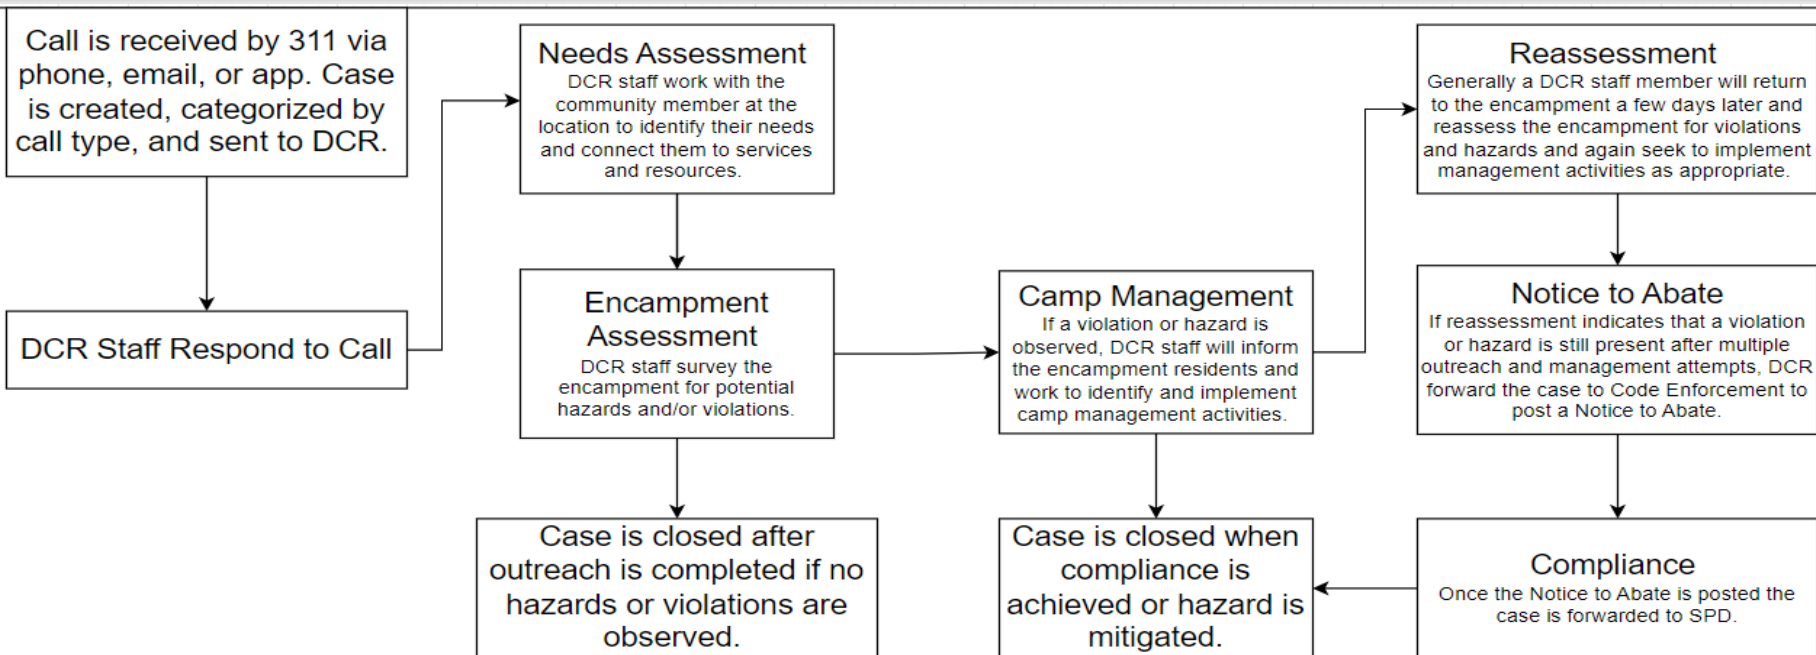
Call is received by 311 via phone, email, or app. Case is created, categorized by call type, and sent to DCR.

DCR Staff Respond to Call

Needs Assessment
DCR staff work with the community member at the location to identify their needs and connect them to services and resources.

Encampment Assessment
DCR staff survey the encampment for potential hazards and/or violations.

Case is closed after outreach is completed if no hazards or violations are observed.

Camp Management
If a violation or hazard is observed, DCR staff will inform the encampment residents and work to identify and implement camp management activities.

Case is closed when compliance is achieved or hazard is mitigated.

Reassessment
Generally a DCR staff member will return to the encampment a few days later and reassess the encampment for violations and hazards and again seek to implement management activities as appropriate.

Notice to Abate
If reassessment indicates that a violation or hazard is still present after multiple outreach and management attempts, DCR forward the case to Code Enforcement to post a Notice to Abate.

Compliance
Once the Notice to Abate is posted the case is forwarded to SPD.